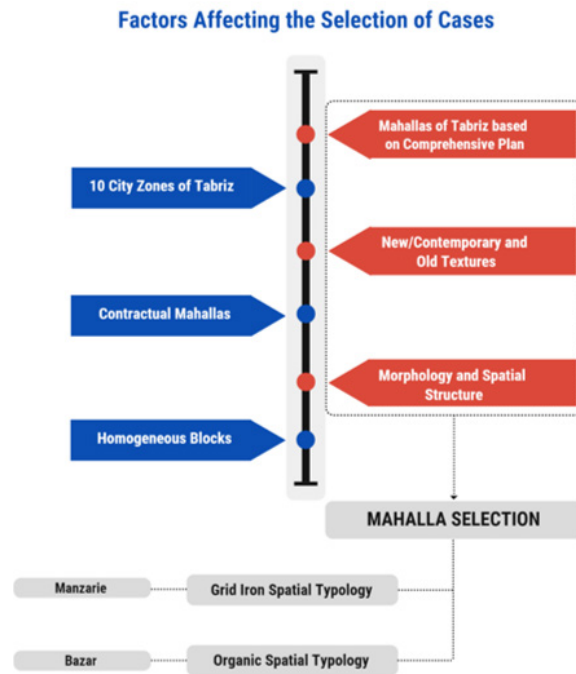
Factors Affecting the Selection of Cases

Mahallas of Tabriz based on Comprehensive Plan

10 City Zones of Tabriz

New/Contemporary and Old Textures

Contractual Mahallas

Morphology and Spatial Structure

Homogeneous Blocks

MAHALLA SELECTION

Manzarie

Grid Iron Spatial Typology

Bazar

Organic Spatial Typology